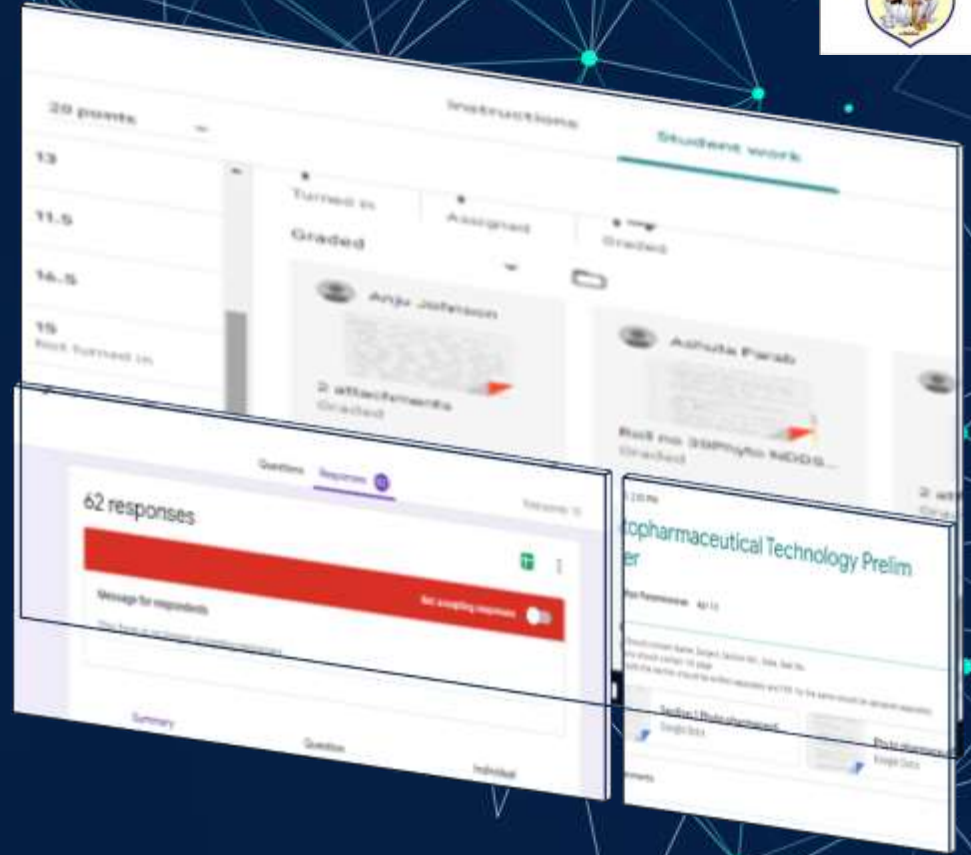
20 points

Instructions

Student work

13

11.5

16.5

15
Not turned in

Turned in

Assigned

Graded

Graded

Anju Johnson

2 attachments
Graded

Ashuta Parab

Roll no 39Phyto NDDS...
Graded

2 att

Questions Responses

62 responses

Message for respondents

Not accepting responses

Summary

Question

Individual

copharmaceutical Technology Prelim
er

Section I Phyto pharmaceutical
Google Docs

Phyto pharmac
Google Docs